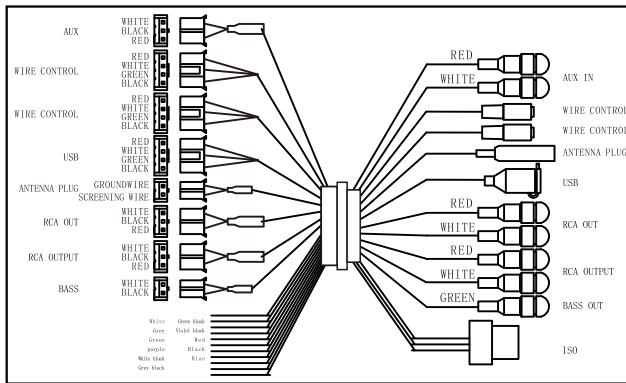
AUX
WHITE
BLACK
RED

WIRE CONTROL
RED
WHITE
GREEN
BLACK

WIRE CONTROL
RED
WHITE
GREEN
BLACK

USB
RED
WHITE
GREEN
BLACK

ANTENNA PLUG
GROUNDWIRE
SCREENING WIRE

RCA OUT
WHITE
BLACK
RED

RCA OUTPUT
WHITE
BLACK
RED

BASS
WHITE
BLACK

White
Grey
Green
purple
White black
Grey black

Green black
Violet black
Red
Black
Blue

RED
WHITE
AUX IN
WIRE CONTROI
WIRE CONTROI
ANTENNA PLUG
USB
RED
WHITE
RCA OUT
RED
WHITE
RCA OUTPUT
GREEN
BASS OUT
ISO